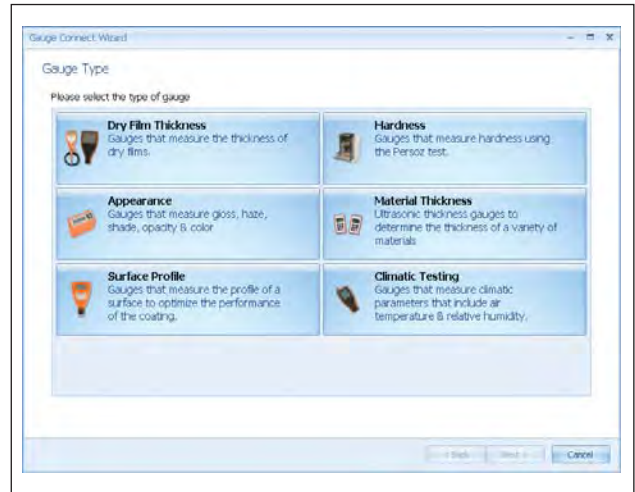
Gauge Connect Wizard

Gauge Type

Please select the type of gauge

Dry Film Thickness
Gauges that measure the thickness of dry films.

Hardness
Gauges that measure hardness using the Persoz test.

Appearance
Gauges that measure gloss, haze, shade, opacity & color

Material Thickness
Ultrasonic thickness gauges to determine the thickness of a variety of materials

Surface Profile
Gauges that measure the profile of a surface to optimize the performance of the coating.

Climatic Testing
Gauges that measure climatic parameters that include air temperature & relative humidity.

< Back
Next >
Cancel